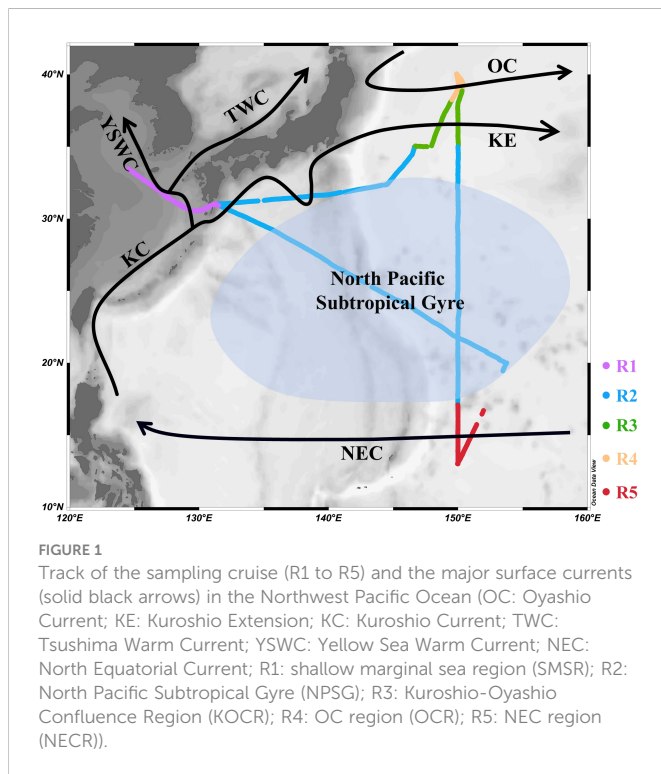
40°N
30°N
20°N
10°N
120°E
130°E
140°E
150°E
160°E

OC
TWC
YSWC
KE
KC
North Pacific Subtropical Gyre
NEC

R1
R2
R3
R4
R5

Ocean Data View

FIGURE 1
Track of the sampling cruise (R1 to R5) and the major surface currents (solid black arrows) in the Northwest Pacific Ocean (OC: Oyashio Current; KE: Kuroshio Extension; KC: Kuroshio Current; TWC: Tsushima Warm Current; YSWC: Yellow Sea Warm Current; NEC: North Equatorial Current; R1: shallow marginal sea region (SMSR); R2: North Pacific Subtropical Gyre (NPSG); R3: Kuroshio-Oyashio Confluence Region (KOCR); R4: OC region (OCR); R5: NEC region (NECR)).